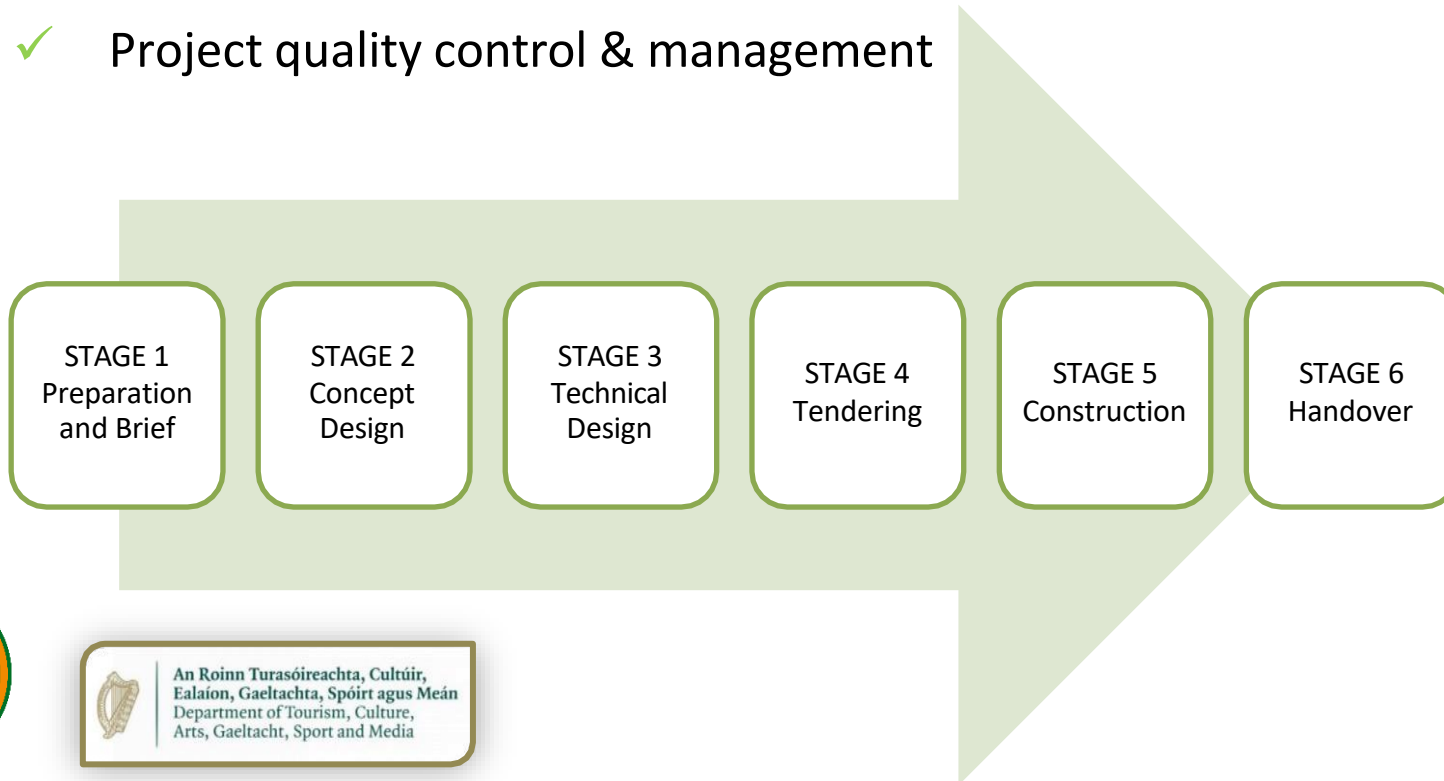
✓ Project quality control & management

STAGE 1 Preparation and Brief

STAGE 2 Concept Design

STAGE 3 Technical Design

STAGE 4 Tendering

STAGE 5 Construction

STAGE 6 Handover

An Roinn Turasóireachta, Cultúir, Ealaíon, Gaeltachta, Spóirt agus Meán
Department of Tourism, Culture, Arts, Gaeltacht, Sport and Media